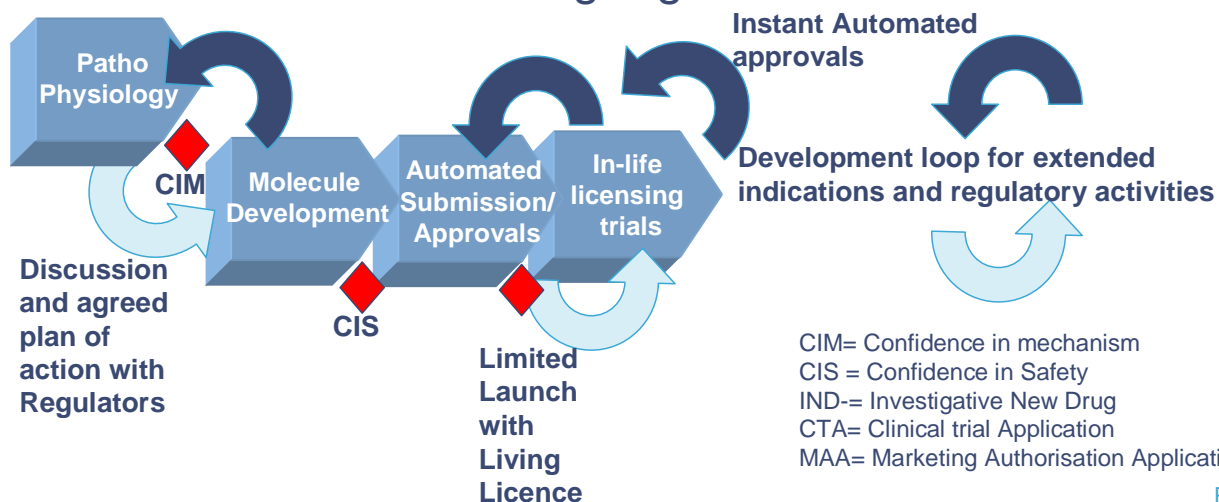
Instant Automated approvals

Patho Physiology

CIM

Molecule Development

Automated Submission/ Approvals

In-life licensing trials

Development loop for extended indications and regulatory activities

Discussion and agreed plan of action with Regulators

CIS

Limited Launch with Living Licence

CIM= Confidence in mechanism
CIS = Confidence in Safety
IND-= Investigative New Drug
CTA= Clinical trial Application
MAA= Marketing Authorisation Applicati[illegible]